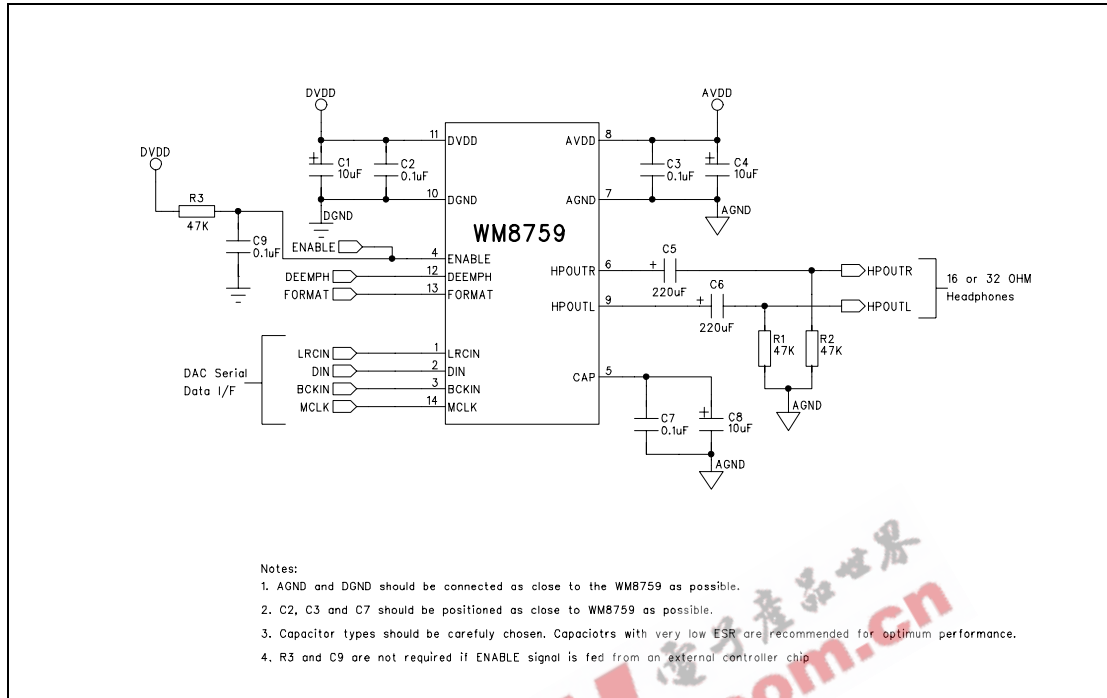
DVDD

DVDD

AVDD

11 DVDD

AVDD 8

C1 10uF

C2 0.1uF

C3 0.1uF

C4 10uF

10 DGND

AGND 7

DGND

AGND

R3 47K

C9 0.1uF

WM8759

ENABLE

4 ENABLE

C5

HPOUTR 6

220uF

HPOUTR

16 or 32 OHM Headphones

DEEMPH

12 DEEMPH

FORMAT

13 FORMAT

C6

HPOUTL 9

220uF

HPOUTL

R1 47K

R2 47K

DAC Serial Data I/F

LRCIN

1 LRCIN

DIN

2 DIN

BCKIN

3 BCKIN

MCLK

14 MCLK

CAP 5

AGND

C7 0.1uF

C8 10uF

AGND

Notes:

1. AGND and DGND should be connected as close to the WM8759 as possible.

2. C2, C3 and C7 should be positioned as close to WM8759 as possible.

3. Capacitor types should be carefuly chosen. Capaciotrs with very low ESR are recommended for optimum performance.

4. R3 and C9 are not required if ENABLE signal is fed from an external controller chip

电子产品世界

.cn

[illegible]com.cn